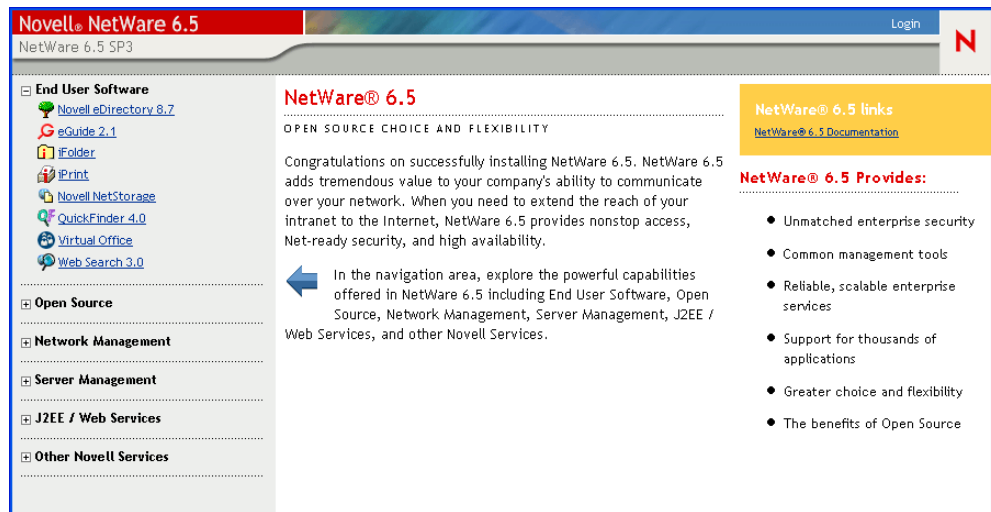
Novell® NetWare 6.5
NetWare 6.5 SP3

Login

N

End User Software
Novell eDirectory 8.7
eGuide 2.1
iFolder
iPrint
Novell NetStorage
QuickFinder 4.0
Virtual Office
Web Search 3.0

Open Source

Network Management

Server Management

J2EE / Web Services

Other Novell Services

NetWare® 6.5

OPEN SOURCE CHOICE AND FLEXIBILITY

Congratulations on successfully installing NetWare 6.5. NetWare 6.5 adds tremendous value to your company's ability to communicate over your network. When you need to extend the reach of your intranet to the Internet, NetWare 6.5 provides nonstop access, Net-ready security, and high availability.

In the navigation area, explore the powerful capabilities offered in NetWare 6.5 including End User Software, Open Source, Network Management, Server Management, J2EE / Web Services, and other Novell Services.

NetWare® 6.5 links
NetWare® 6.5 Documentation

NetWare® 6.5 Provides:

- Unmatched enterprise security
- Common management tools
- Reliable, scalable enterprise services
- Support for thousands of applications
- Greater choice and flexibility
- The benefits of Open Source